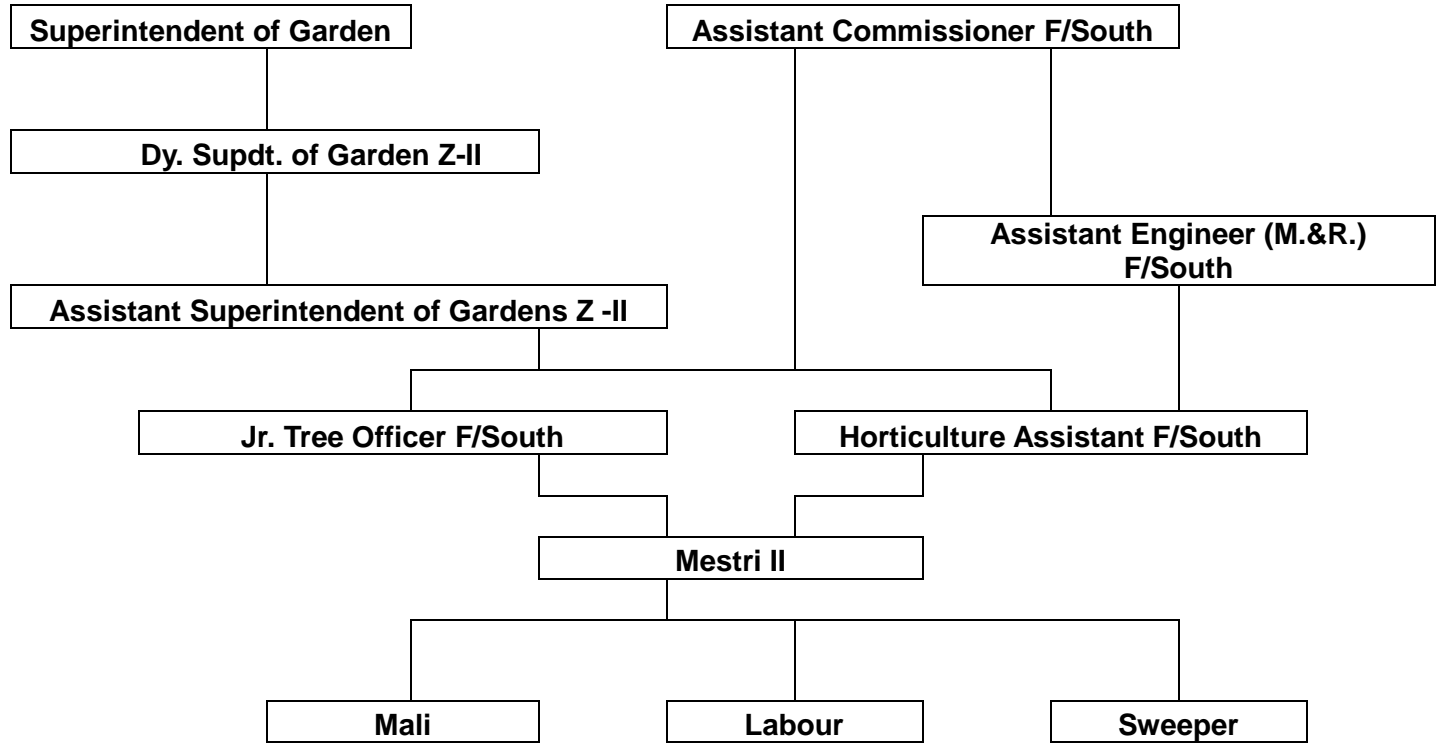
Superintendent of Garden

Assistant Commissioner F/South

Dy. Supdt. of Garden Z-II

Assistant Engineer (M.&R.) F/South

Assistant Superintendent of Gardens Z -II

Jr. Tree Officer F/South

Horticulture Assistant F/South

Mestri II

Mali

Labour

Sweeper